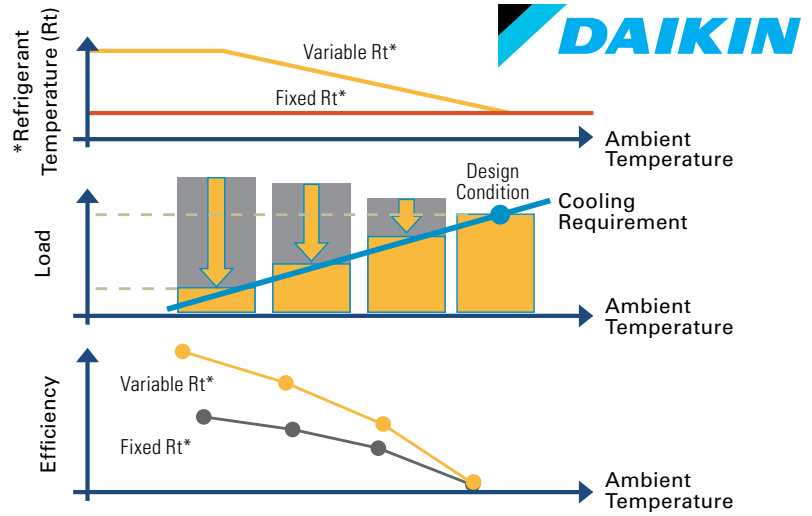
DAIKIN

*Refrigerant Temperature (Rt)

Variable Rt*

Fixed Rt*

Ambient Temperature

Load

Design Condition

Cooling Requirement

Ambient Temperature

Efficiency

Variable Rt*

Fixed Rt*

Ambient Temperature